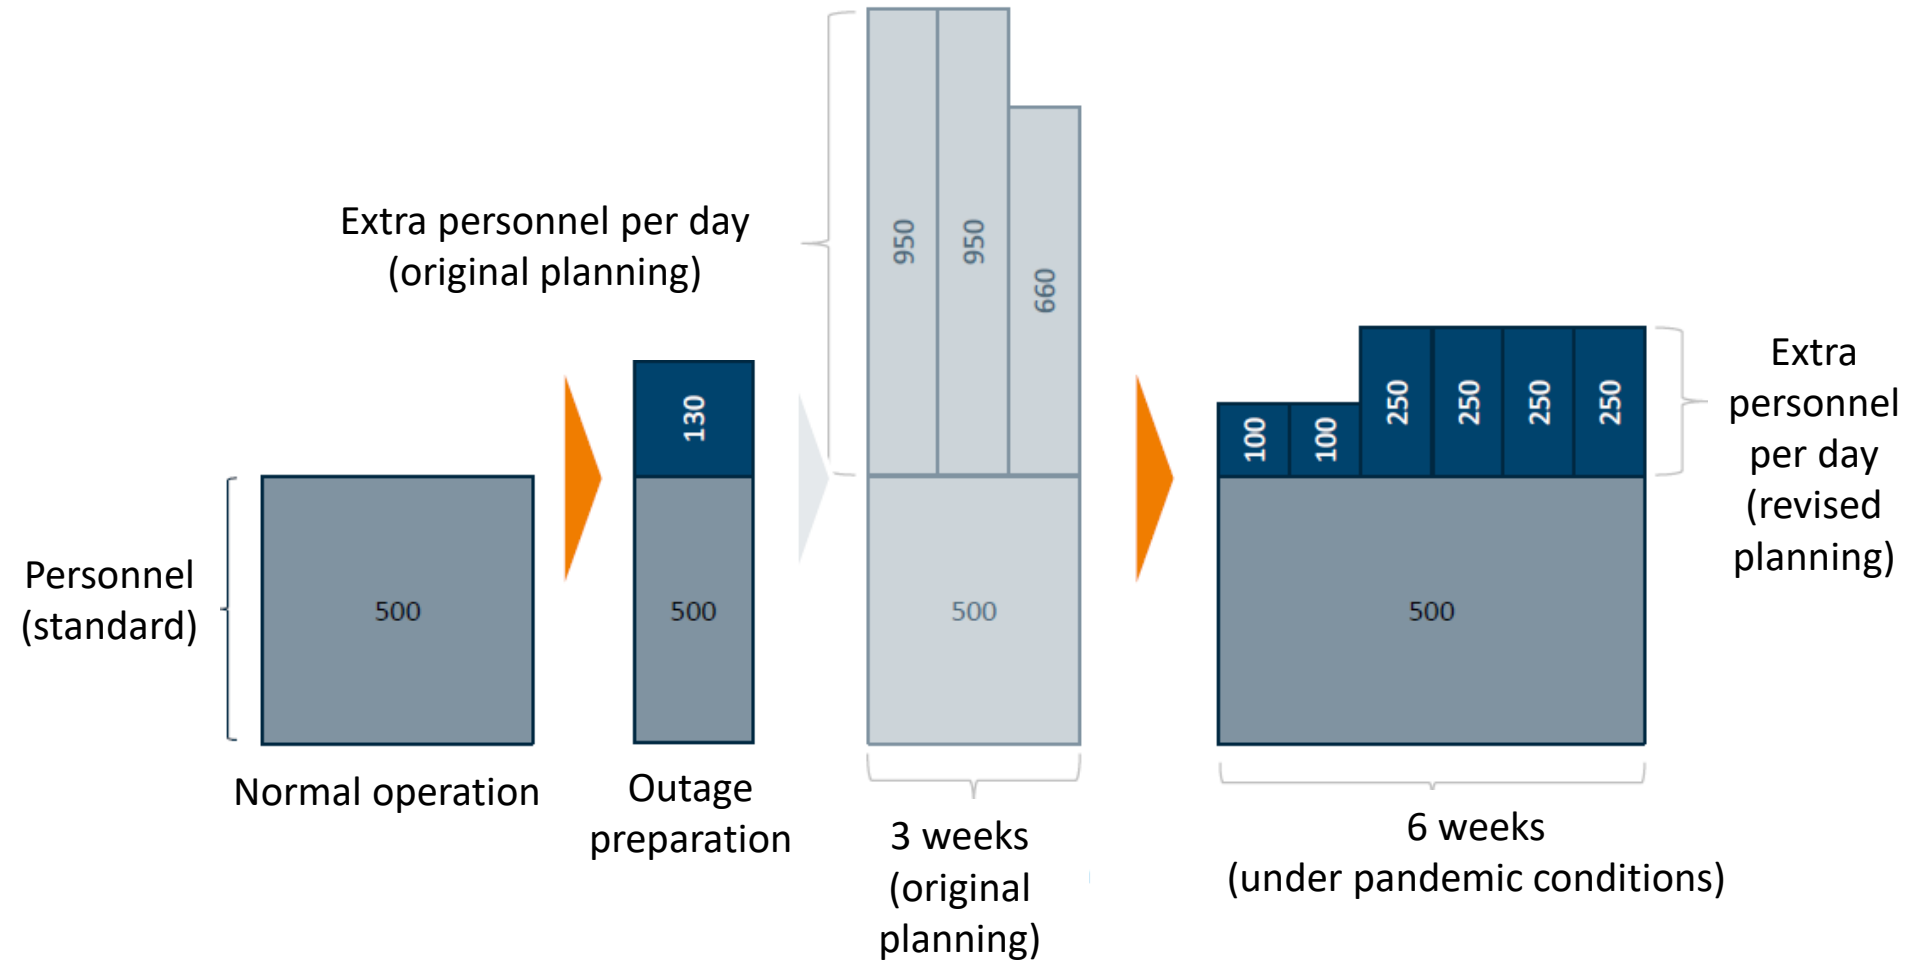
Extra personnel per day (original planning)

950
950
660

Personnel (standard)

500

130
500

500

100
100
250
250
250
250
500

Extra personnel per day (revised planning)

Normal operation

Outage preparation

3 weeks (original planning)

6 weeks (under pandemic conditions)